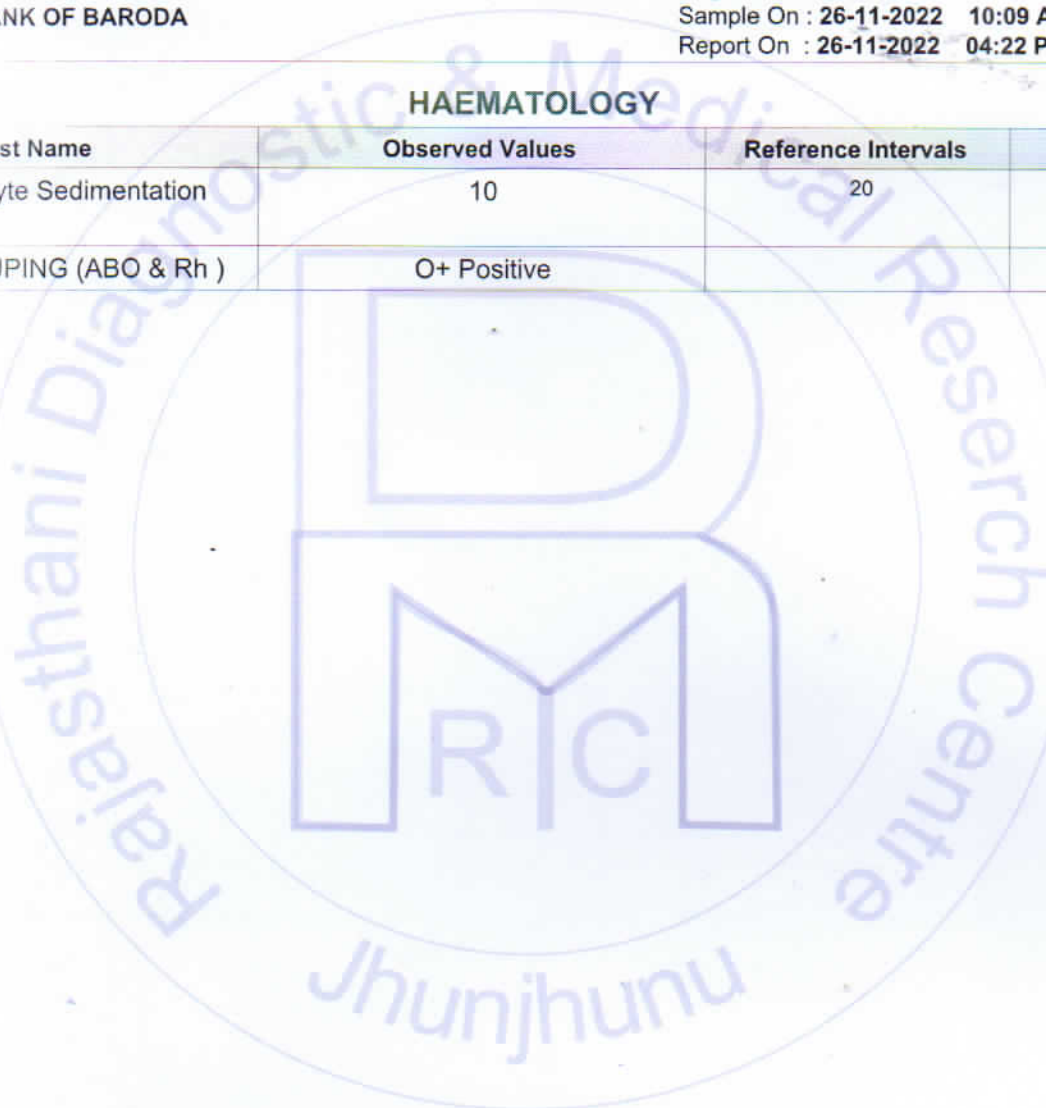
NK OF BARODA

Sample On : 26-11-2022 10:09 A
Report On : 26-11-2022 04:22 P

HAEMATOLOGY

| st Name | Observed Values | Reference Intervals | |
|---|---|---|---|
| yte Sedimentation | 10 | 20 | |
| PING (ABO & Rh ) | O+ Positive | | |

Rajasthani Diagnostic & Medical Reserch Centre
Jhunjhunu
RDMRC